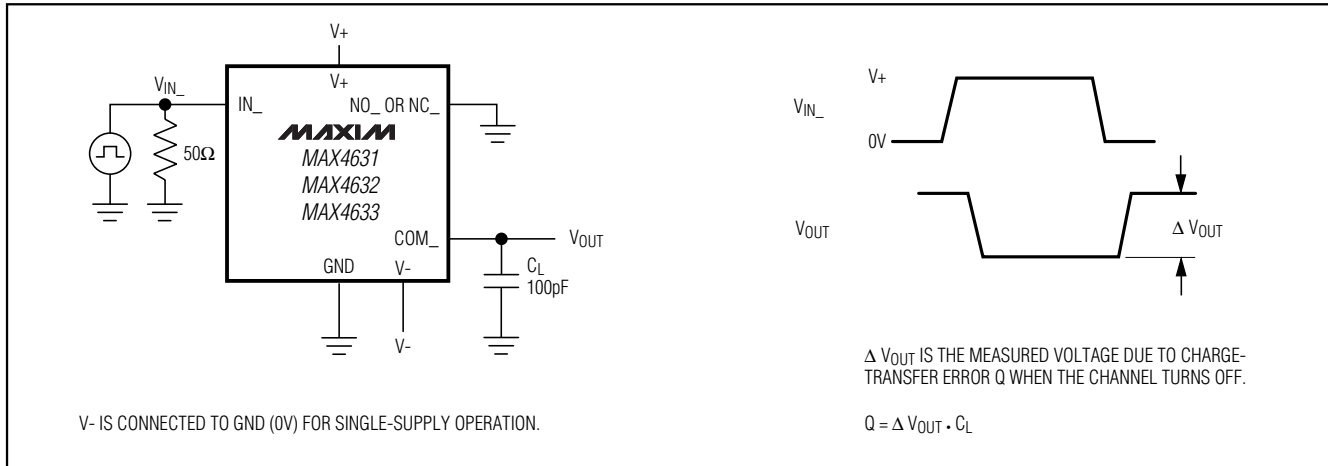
V+

$V_{IN\_}$

V+

IN_

NO_ OR NC_

50Ω

MAXIM

MAX4631

MAX4632

MAX4633

COM_

$V_{OUT}$

$C_L$
100pF

GND

V-

V-

V- IS CONNECTED TO GND (0V) FOR SINGLE-SUPPLY OPERATION.

V+

$V_{IN\_}$

0V

$V_{OUT}$

$\Delta V_{OUT}$

$\Delta V_{OUT}$ IS THE MEASURED VOLTAGE DUE TO CHARGE-TRANSFER ERROR Q WHEN THE CHANNEL TURNS OFF.

$Q = \Delta V_{OUT} \cdot C_L$